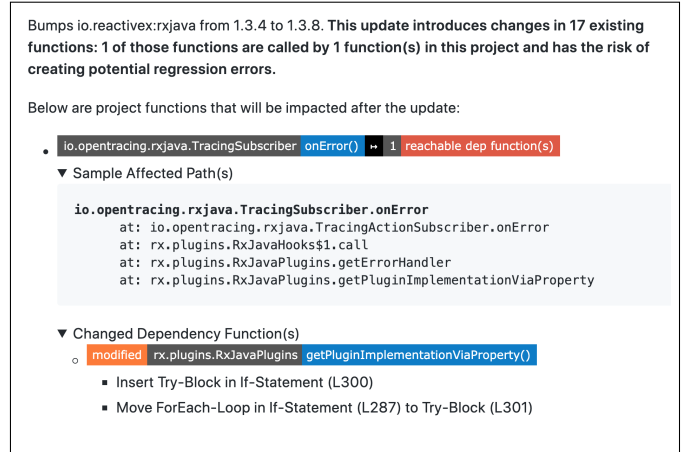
Bumps io.reactivex:rxjava from 1.3.4 to 1.3.8. **This update introduces changes in 17 existing functions: 1 of those functions are called by 1 function(s) in this project and has the risk of creating potential regression errors.**

Below are project functions that will be impacted after the update:

- io.opentracing.rxjava.TracingSubscriber onError() ↦ 1 reachable dep function(s)

▼ Sample Affected Path(s)

```
io.opentracing.rxjava.TracingSubscriber.onError
      at: io.opentracing.rxjava.TracingActionSubscriber.onError
      at: rx.plugins.RxJavaHooks$1.call
      at: rx.plugins.RxJavaPlugins.getErrorHandler
      at: rx.plugins.RxJavaPlugins.getPluginImplementationViaProperty
```

▼ Changed Dependency Function(s)

- modified rx.plugins.RxJavaPlugins getPluginImplementationViaProperty()
  - Insert Try-Block in If-Statement (L300)
  - Move ForEach-Loop in If-Statement (L287) to Try-Block (L301)